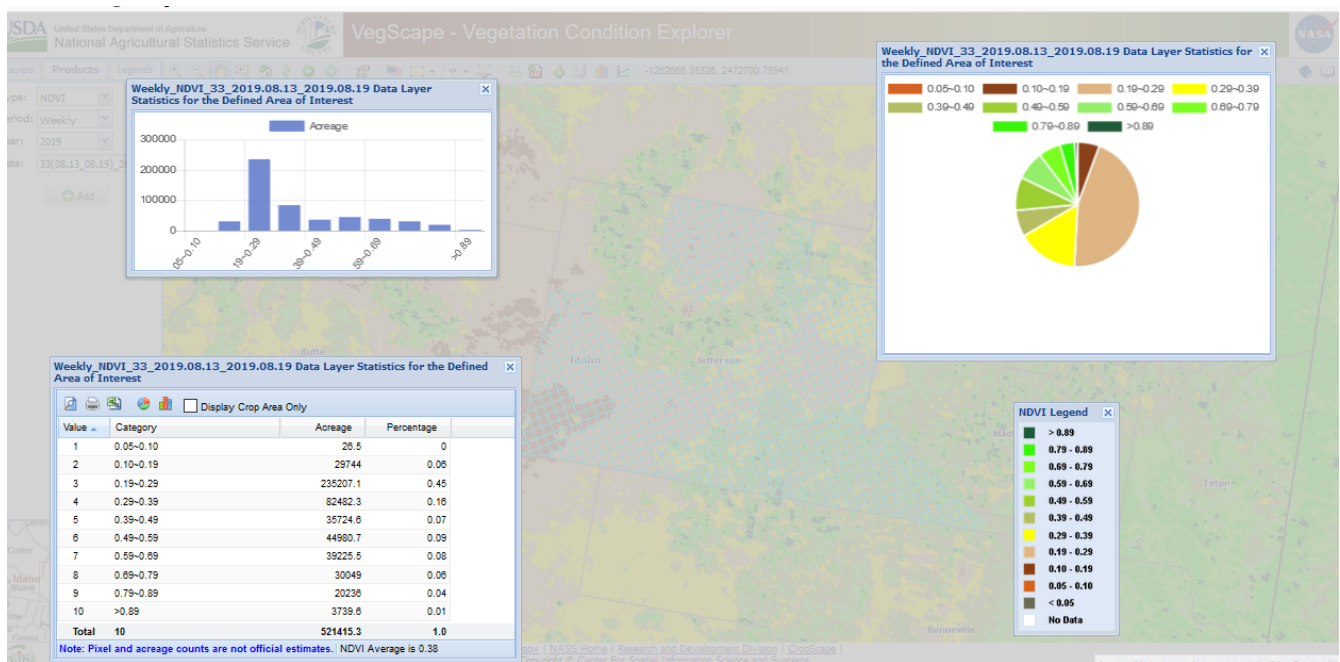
USDA United States Department of Agriculture
National Agricultural Statistics Service

VegScape - Vegetation Condition Explorer

NASA

Layers Products Legends

-1262666.35326, 2472700.75941

Type: NDVI
Period: Weekly
Year: 2019
Date: 33(08.13_08.19)_2
Add

Weekly_NDVI_33_2019.08.13_2019.08.19 Data Layer Statistics for the Defined Area of Interest

Acreage

300000
200000
100000
0

05~0.10
19~0.29
39~0.49
59~0.69
>0.89

Weekly_NDVI_33_2019.08.13_2019.08.19 Data Layer Statistics for the Defined Area of Interest

0.05~0.10
0.10~0.19
0.19~0.29
0.29~0.39
0.39~0.49
0.49~0.59
0.59~0.69
0.69~0.79
0.79~0.89
>0.89

Weekly_NDVI_33_2019.08.13_2019.08.19 Data Layer Statistics for the Defined Area of Interest

Display Crop Area Only

| Value | Category | Acreage | Percentage |
|---|---|---|---|
| 1 | 0.05~0.10 | 26.5 | 0 |
| 2 | 0.10~0.19 | 29744 | 0.06 |
| 3 | 0.19~0.29 | 235207.1 | 0.45 |
| 4 | 0.29~0.39 | 82482.3 | 0.16 |
| 5 | 0.39~0.49 | 35724.6 | 0.07 |
| 6 | 0.49~0.59 | 44980.7 | 0.09 |
| 7 | 0.59~0.69 | 39225.5 | 0.08 |
| 8 | 0.69~0.79 | 30049 | 0.06 |
| 9 | 0.79~0.89 | 20236 | 0.04 |
| 10 | >0.89 | 3739.6 | 0.01 |
| Total | 10 | 521415.3 | 1.0 |

Note: Pixel and acreage counts are not official estimates. NDVI Average is 0.38

NDVI Legend
> 0.89
0.79 - 0.89
0.69 - 0.79
0.59 - 0.69
0.49 - 0.59
0.39 - 0.49
0.29 - 0.39
0.19 - 0.29
0.10 - 0.19
0.05 - 0.10
< 0.05
No Data

Butte
Idaho
Jefferson
Bonneville
Teton
Custer
Lemhi
Camas
Mad

ogy | NASS Home | Research and Development Division | CropScape |
Copyright © Center For Spatial Information Science and Systems